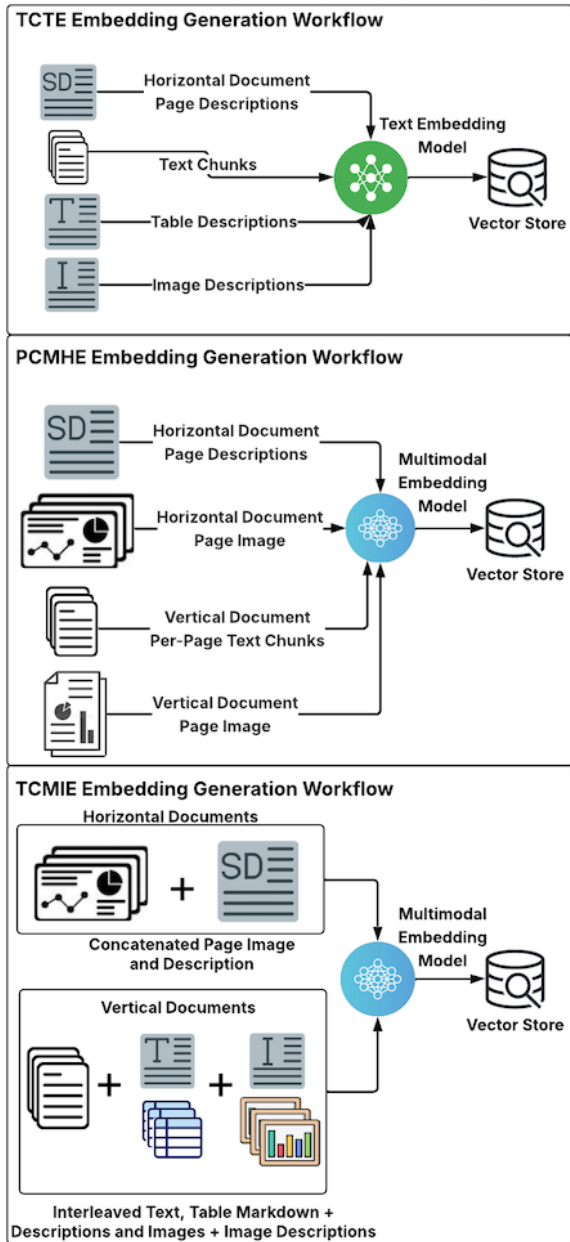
TCTE Embedding Generation Workflow

SD

Horizontal Document Page Descriptions

Text Chunks

T

Table Descriptions

I

Image Descriptions

Text Embedding Model

Vector Store

PCMHE Embedding Generation Workflow

SD

Horizontal Document Page Descriptions

Horizontal Document Page Image

Vertical Document Per-Page Text Chunks

Vertical Document Page Image

Multimodal Embedding Model

Vector Store

TCMIE Embedding Generation Workflow

Horizontal Documents

+

SD

Concatenated Page Image and Description

Vertical Documents

+

T

+

I

Interleaved Text, Table Markdown + Descriptions and Images + Image Descriptions

Multimodal Embedding Model

Vector Store